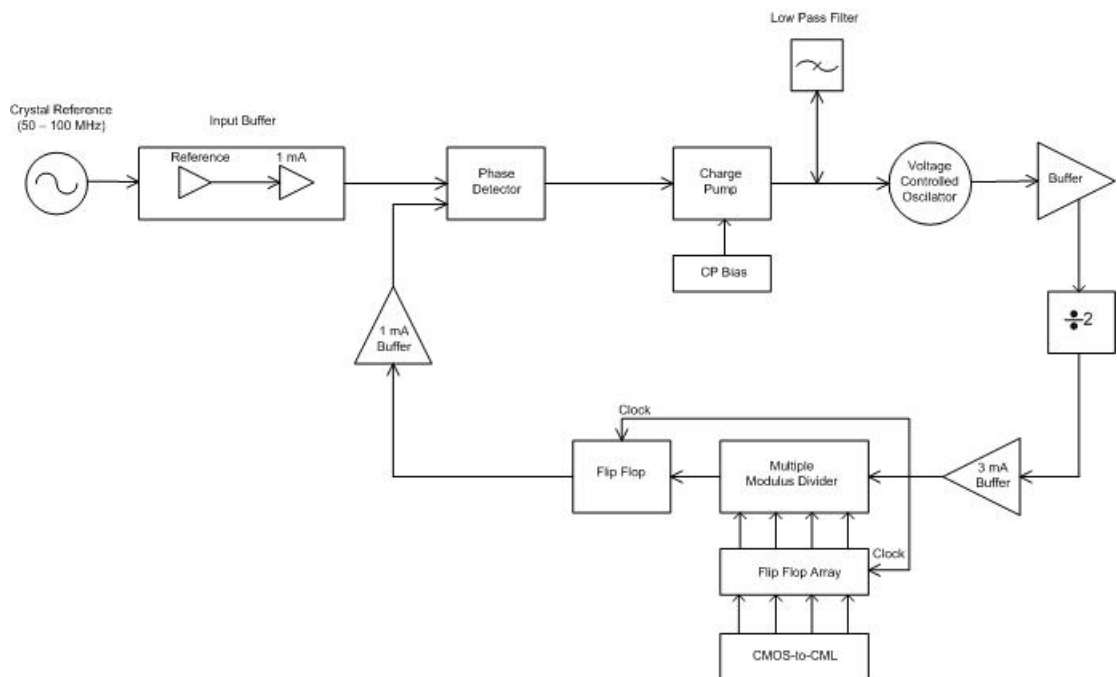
Low Pass Filter

Crystal Reference
(50 – 100 MHz)

Input Buffer

Reference

1 mA

Phase Detector

Charge Pump

CP Bias

Voltage Controlled Oscillator

Buffer

÷2

1 mA Buffer

Clock

Flip Flop

Multiple Modulus Divider

3 mA Buffer

Clock

Flip Flop Array

CMOS-to-CML